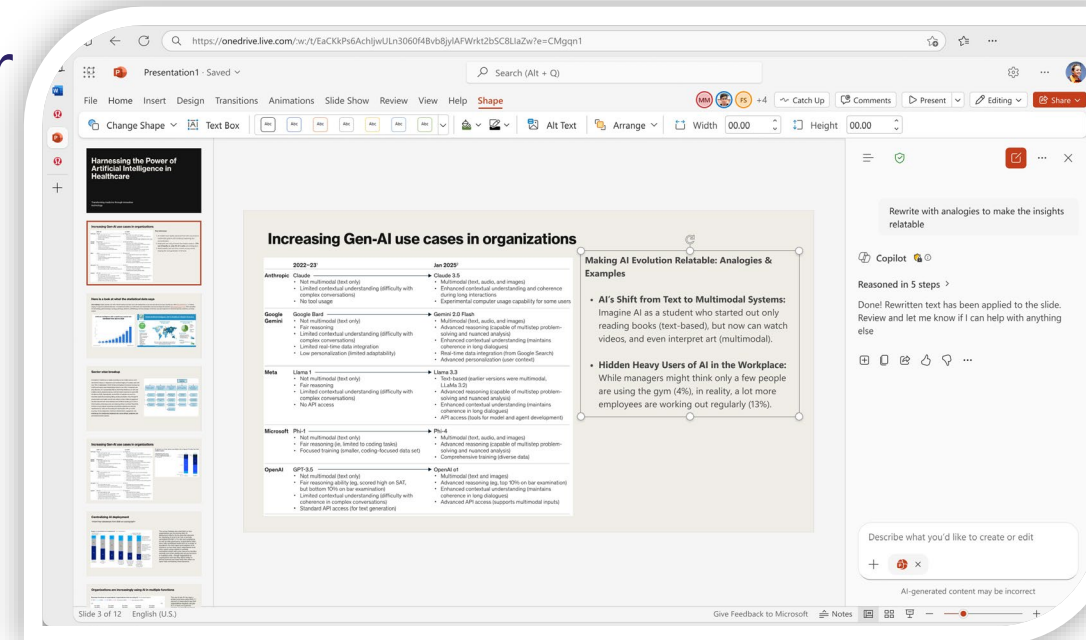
https://onedrive.live.com/:w:/t/EaCKkPs6AchIjwULn3060f4Bvb8jylAFWrkt2bSC8LIaZw?e=CMgqn1

Presentation1 · Saved

Search (Alt + Q)

File Home Insert Design Transitions Animations Slide Show Review View Help Shape

MM FS +4 Catch Up Comments Present Editing Share

Change Shape Text Box Abc Abc Abc Abc Abc Abc Abc Alt Text Arrange Width 00.00 Height 00.00

Harnessing the Power of Artificial Intelligence in Healthcare

Increasing Gen-AI use cases in organizations

| | 2022–23 | Jan 2025 |
|---|---|---|
| Anthropic | Claude • Not multimodal (text only) • Limited contextual understanding (difficulty with complex conversations) • No tool usage | Claude 3.5 • Multimodal (text, audio, and images) • Enhanced contextual understanding and coherence during long interactions • Experimental computer usage capability for some users |
| Google Gemini | Google Bard • Not multimodal (text only) • Fair reasoning • Limited contextual understanding (difficulty with complex conversations) • Limited real-time data integration • Low personalization (limited adaptability) | Gemini 2.0 Flash • Multimodal (text, audio, and images) • Advanced reasoning (capable of multistep problem-solving and nuanced analysis) • Enhanced contextual understanding (maintains coherence in long dialogues) • Real-time data integration (from Google Search) • Advanced personalization (user context) |
| Meta | Llama 1 • Not multimodal (text only) • Fair reasoning • Limited contextual understanding (difficulty with complex conversations) • No API access | Llama 3.3 • Text-based (earlier versions were multimodal, LLaMa 3.2) • Advanced reasoning (capable of multistep problem-solving and nuanced analysis) • Enhanced contextual understanding (maintains coherence in long dialogues) • API access (tools for model and agent development) |
| Microsoft | Phi-1 • Not multimodal (text only) • Fair reasoning (ie, limited to coding tasks) • Focused training (smaller, coding-focused data set) | Phi-4 • Multimodal (text, audio, and images) • Advanced reasoning (capable of multistep problem-solving and nuanced analysis) • Comprehensive training (diverse data) |
| OpenAI | GPT-3.5 • Not multimodal (text only) • Fair reasoning ability (eg, scored high on SAT, but bottom 10% on bar examination) • Limited contextual understanding (difficulty with coherence in complex conversations) • Standard API access (for text generation) | OpenAI o1 • Multimodal (text and images) • Advanced reasoning (eg, top 10% on bar examination) • Enhanced contextual understanding (maintains coherence in long dialogues) • Advanced API access (supports multimodal inputs) |

Making AI Evolution Relatable: Analogies & Examples

• AI's Shift from Text to Multimodal Systems: Imagine AI as a student who started out only reading books (text-based), but now can watch videos, and even interpret art (multimodal).

• Hidden Heavy Users of AI in the Workplace: While managers might think only a few people are using the gym (4%), in reality, a lot more employees are working out regularly (13%).

Rewrite with analogies to make the insights relatable

Copilot

Reasoned in 5 steps

Done! Rewritten text has been applied to the slide. Review and let me know if I can help with anything else

Describe what you'd like to create or edit

AI-generated content may be incorrect

Slide 3 of 12 English (U.S.) Give Feedback to Microsoft Notes